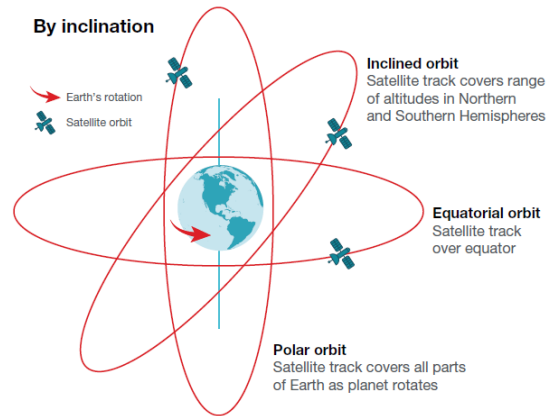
By inclination

Earth's rotation

Satellite orbit

Inclined orbit
Satellite track covers range of altitudes in Northern and Southern Hemispheres

Equatorial orbit
Satellite track over equator

Polar orbit
Satellite track covers all parts of Earth as planet rotates